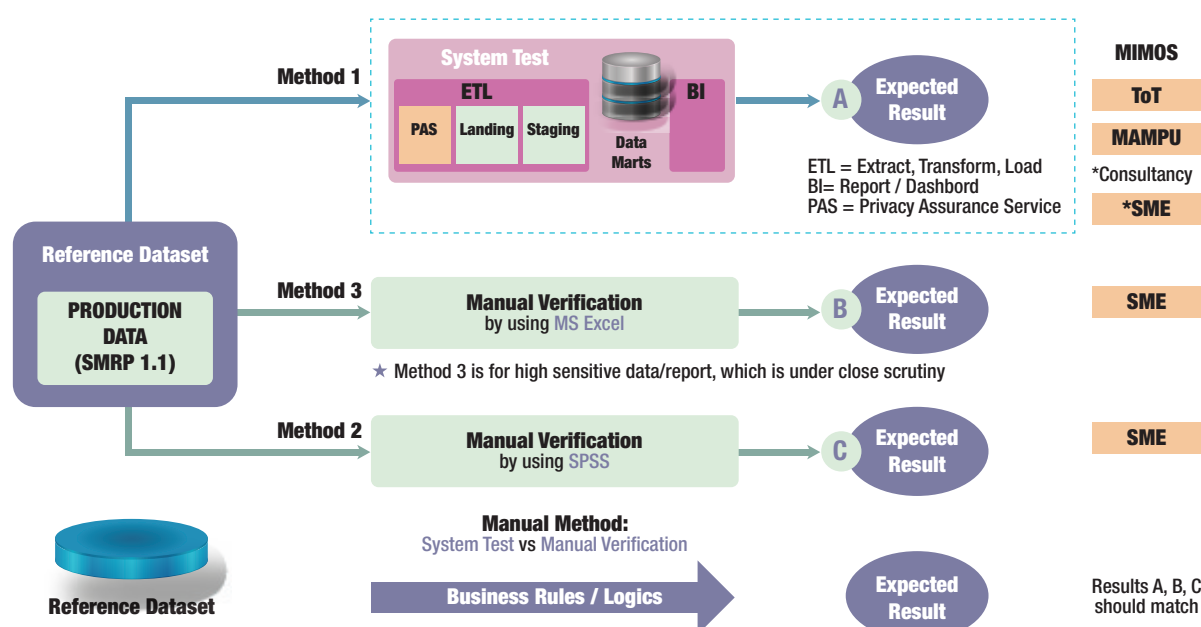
Method 1

System Test

ETL

PAS

Landing

Staging

Data Marts

BI

A

Expected Result

ETL = Extract, Transform, Load
BI= Report / Dashbord
PAS = Privacy Assurance Service

MIMOS

ToT

MAMPU

*Consultancy

*SME

Reference Dataset

PRODUCTION DATA (SMRP 1.1)

Method 3

Manual Verification by using MS Excel

B

Expected Result

SME

★ Method 3 is for high sensitive data/report, which is under close scrutiny

Method 2

Manual Verification by using SPSS

C

Expected Result

SME

Manual Method:
System Test vs Manual Verification

Reference Dataset

Business Rules / Logics

Expected Result

Results A, B, C should match